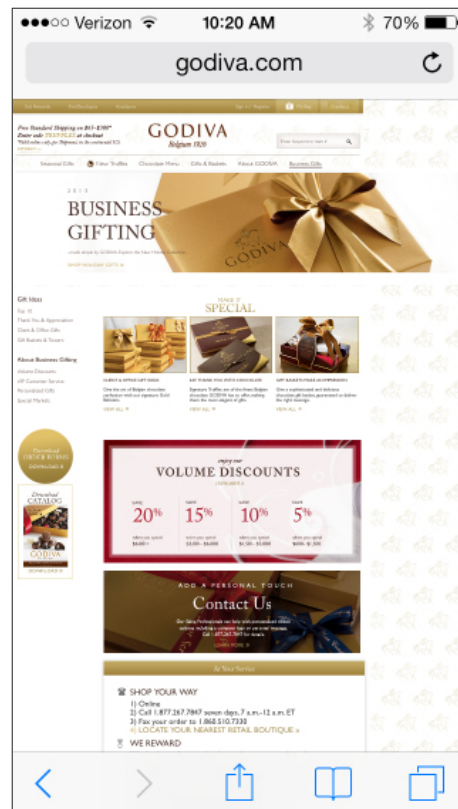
●●●○○ Verizon 10:20 AM 70%

godiva.com

Free Standard Shipping on $65-$300*
GODIVA
Belgium 1926

Seasonal Gifts
New Truffles
Chocolate Menu
Gifts & Baskets
About GODIVA
Business Gifts

BUSINESS GIFTING

Gift Ideas

About Business Gifting

MAKE IT SPECIAL

VIEW ALL
VIEW ALL
VIEW ALL

Download CATALOG
GODIVA

enjoy our
VOLUME DISCOUNTS

20%
15%
10%
5%

ADD A PERSONAL TOUCH
Contact Us

At Your Service

SHOP YOUR WAY
1) Online
2) Call 1.877.267.7847 seven days, 7 a.m.-12 a.m. ET
3) Fax your order to 1.868.510.7330
4) LOCATE YOUR NEAREST RETAIL BOUTIQUE »

WE REWARD